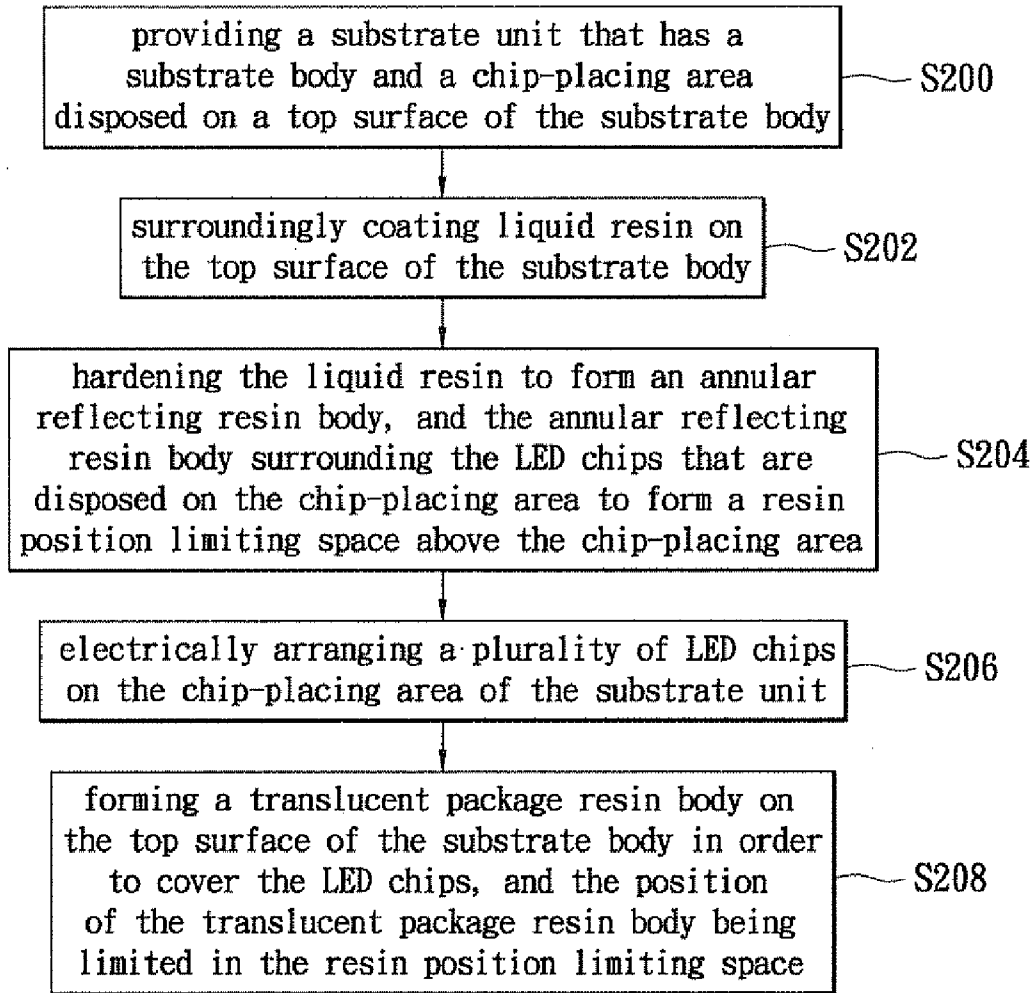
providing a substrate unit that has a substrate body and a chip-placing area disposed on a top surface of the substrate body

S200

surroundingly coating liquid resin on the top surface of the substrate body

S202

hardening the liquid resin to form an annular reflecting resin body, and the annular reflecting resin body surrounding the LED chips that are disposed on the chip-placing area to form a resin position limiting space above the chip-placing area

S204

electrically arranging a plurality of LED chips on the chip-placing area of the substrate unit

S206

forming a translucent package resin body on the top surface of the substrate body in order to cover the LED chips, and the position of the translucent package resin body being limited in the resin position limiting space

S208